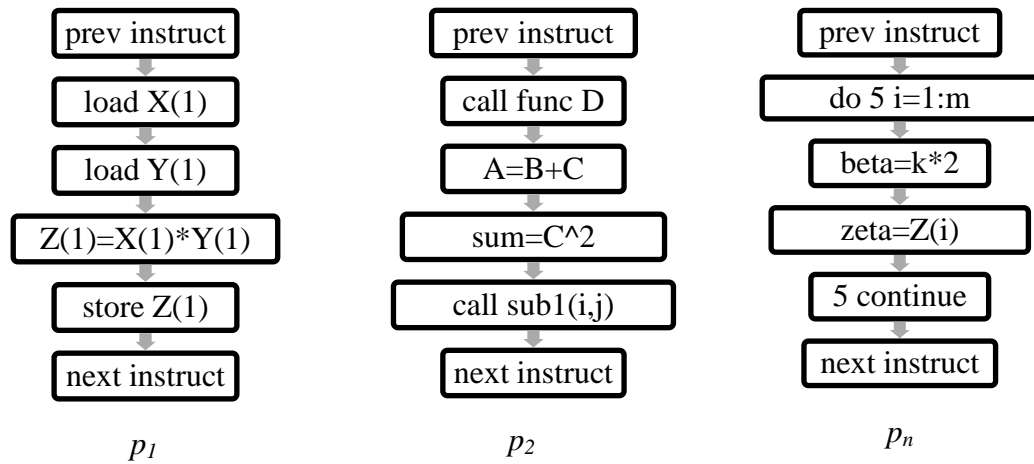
prev instruct

load X(1)

load Y(1)

Z(1)=X(1)*Y(1)

store Z(1)

next instruct

$p_1$

prev instruct

call func D

A=B+C

sum=C^2

call sub1(i,j)

next instruct

$p_2$

prev instruct

do 5 i=1:m

beta=k*2

zeta=Z(i)

5 continue

next instruct

$p_n$